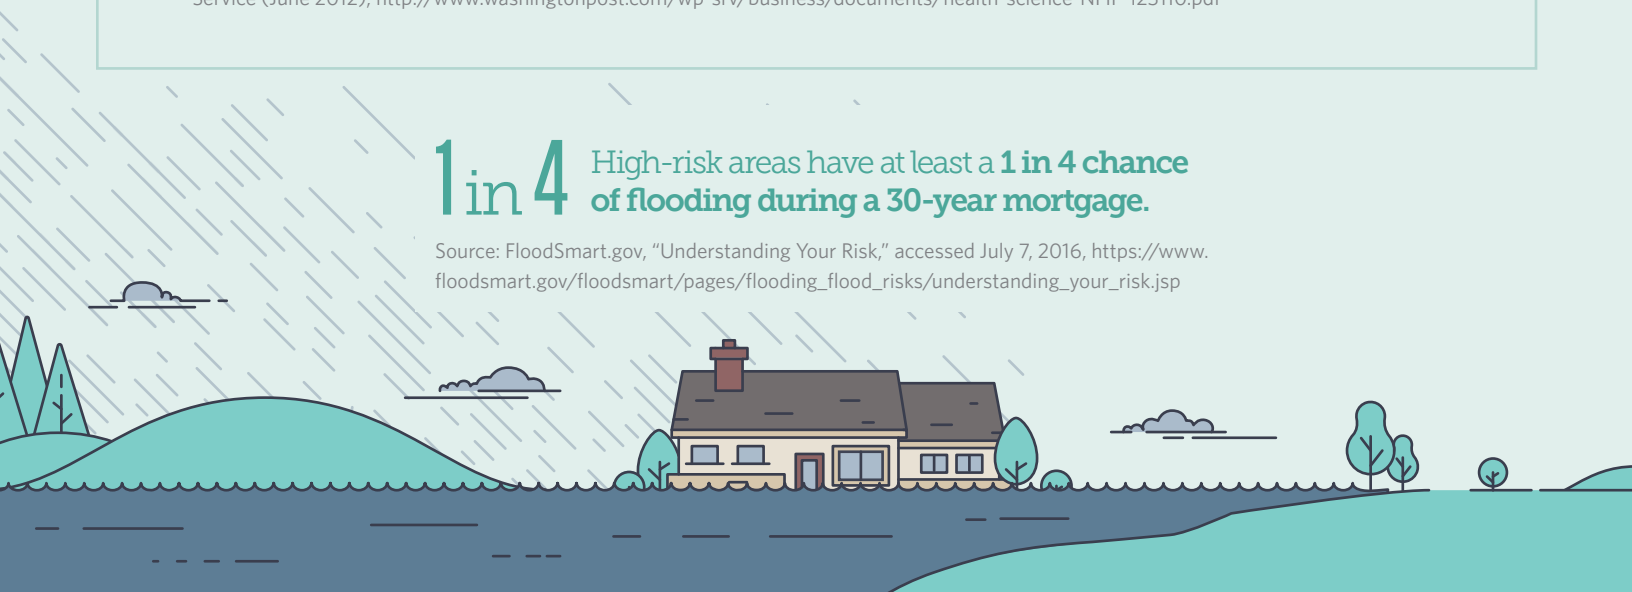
Service (June 2012), http://www.washingtonpost.com/wp-srv/business/documents/health-science-NHP-123110.pdf

1 in 4 High-risk areas have at least a 1 in 4 chance of flooding during a 30-year mortgage.

Source: FloodSmart.gov, "Understanding Your Risk," accessed July 7, 2016, https://www.floodsmart.gov/floodsmart/pages/flooding_flood_risks/understanding_your_risk.jsp